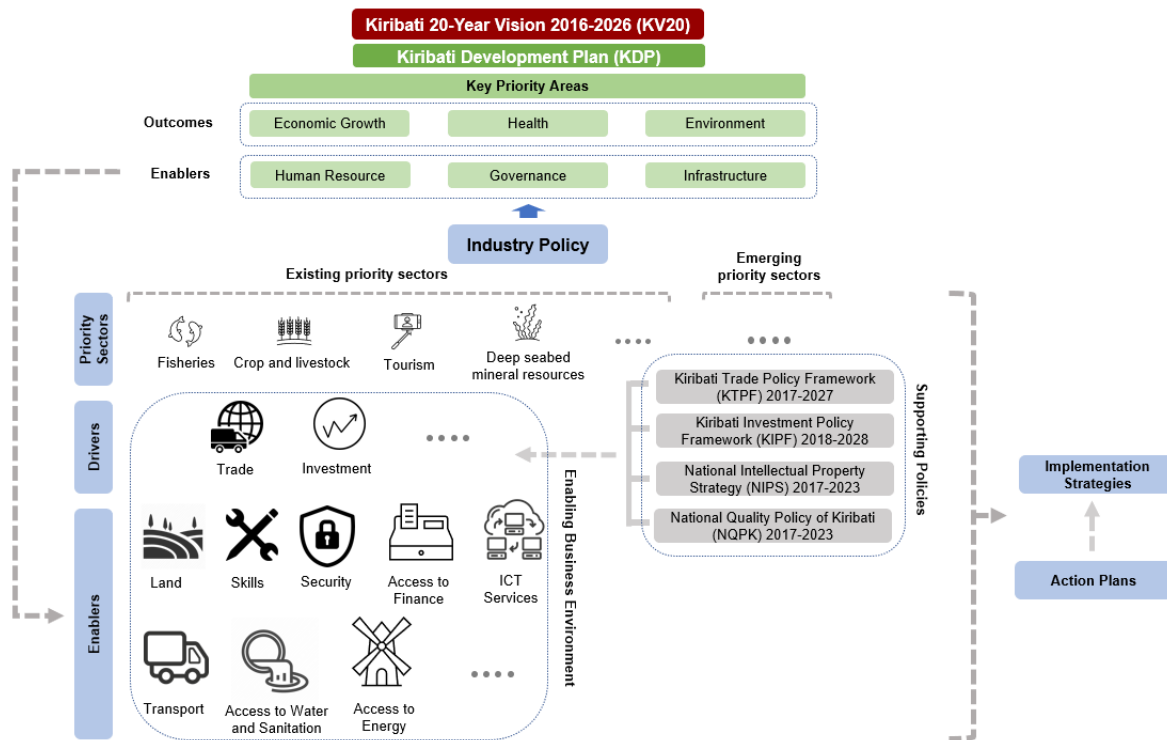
Kiribati 20-Year Vision 2016-2026 (KV20)

Kiribati Development Plan (KDP)

Key Priority Areas

Outcomes

Economic Growth

Health

Environment

Enablers

Human Resource

Governance

Infrastructure

Industry Policy

Existing priority sectors

Emerging priority sectors

Priority Sectors

Fisheries

Crop and livestock

Tourism

Deep seabed mineral resources

....

....

Drivers

Trade

Investment

....

Enablers

Land

Skills

Security

Access to Finance

ICT Services

Transport

Access to Water and Sanitation

Access to Energy

....

Enabling Business Environment

Kiribati Trade Policy Framework (KTPF) 2017-2027

Kiribati Investment Policy Framework (KIPF) 2018-2028

National Intellectual Property Strategy (NIPS) 2017-2023

National Quality Policy of Kiribati (NQPK) 2017-2023

Supporting Policies

Implementation Strategies

Action Plans